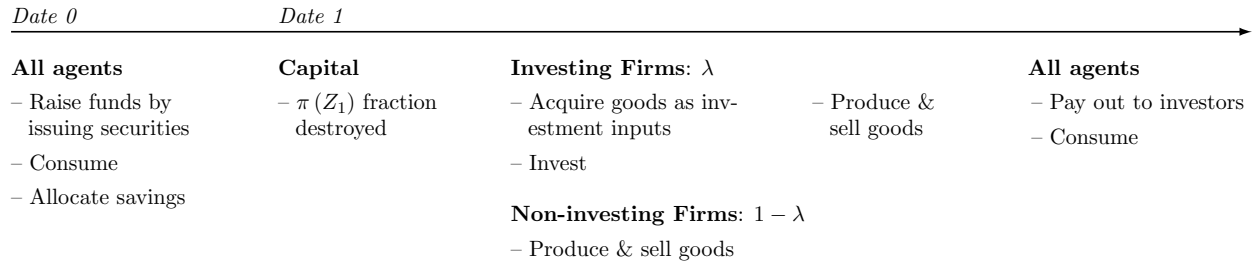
Date 0

Date 1

**All agents**
– Raise funds by issuing securities
– Consume
– Allocate savings

**Capital**
– $\pi(Z_1)$ fraction destroyed

**Investing Firms**: $\lambda$
– Acquire goods as investment inputs
– Invest

– Produce & sell goods

**Non-investing Firms**: $1-\lambda$
– Produce & sell goods

**All agents**
– Pay out to investors
– Consume